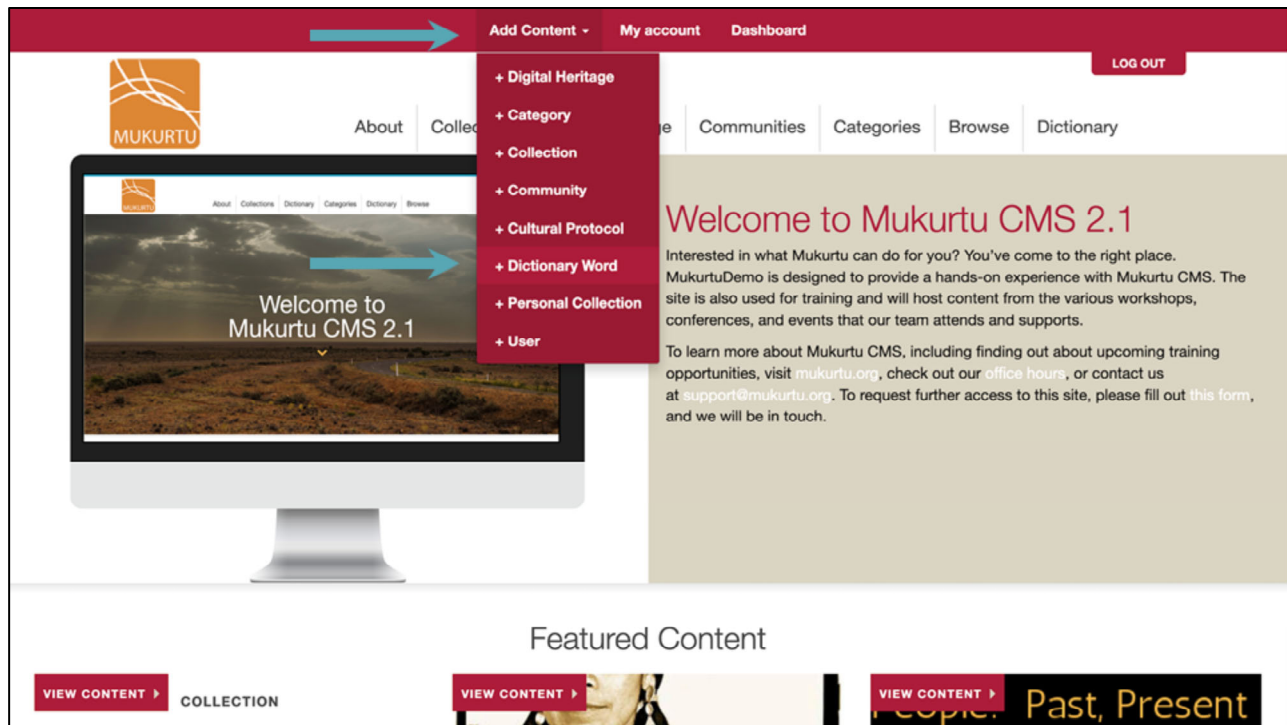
Add Content ▾ My account Dashboard

LOG OUT

MUKURTU

About Colle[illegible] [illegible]e Communities Categories Browse Dictionary

+ Digital Heritage
+ Category
+ Collection
+ Community
+ Cultural Protocol
+ Dictionary Word
+ Personal Collection
+ User

MUKURTU

About Collections Dictionary Categories Dictionary Browse

Welcome to Mukurtu CMS 2.1

Welcome to Mukurtu CMS 2.1

Interested in what Mukurtu can do for you? You've come to the right place. MukurtuDemo is designed to provide a hands-on experience with Mukurtu CMS. The site is also used for training and will host content from the various workshops, conferences, and events that our team attends and supports.

To learn more about Mukurtu CMS, including finding out about upcoming training opportunities, visit mukurtu.org, check out our office hours, or contact us at support@mukurtu.org. To request further access to this site, please fill out this form, and we will be in touch.

Featured Content

VIEW CONTENT ▸ COLLECTION

VIEW CONTENT ▸

VIEW CONTENT ▸ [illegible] Past, Present